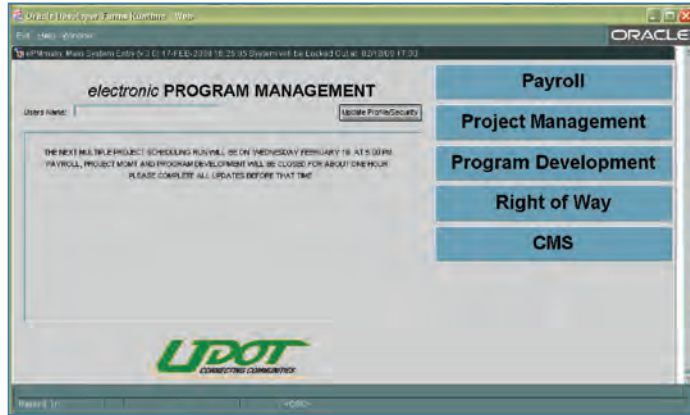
Oracle Developer Forms Runtime - Web

Exit Help Window

ORACLE

ePM main: Main System Entry (v.2.0) 17-FEB-2009 16:25:05 System will be Locked Out at: 02/18/09 17:00

electronic PROGRAM MANAGEMENT

Users Name:

Update Profile/Security

THE NEXT MULTIPLE PROJECT SCHEDULING RUN WILL BE ON WEDNESDAY FEBRUARY 18, AT 5:00 PM. PAYROLL, PROJECT MGMT AND PROGRAM DEVELOPMENT WILL BE CLOSED FOR ABOUT ONE HOUR. PLEASE COMPLETE ALL UPDATES BEFORE THAT TIME.

Payroll

Project Management

Program Development

Right of Way

CMS

UDOT

CONNECTING COMMUNITIES

Record: 1/1

<OSC>